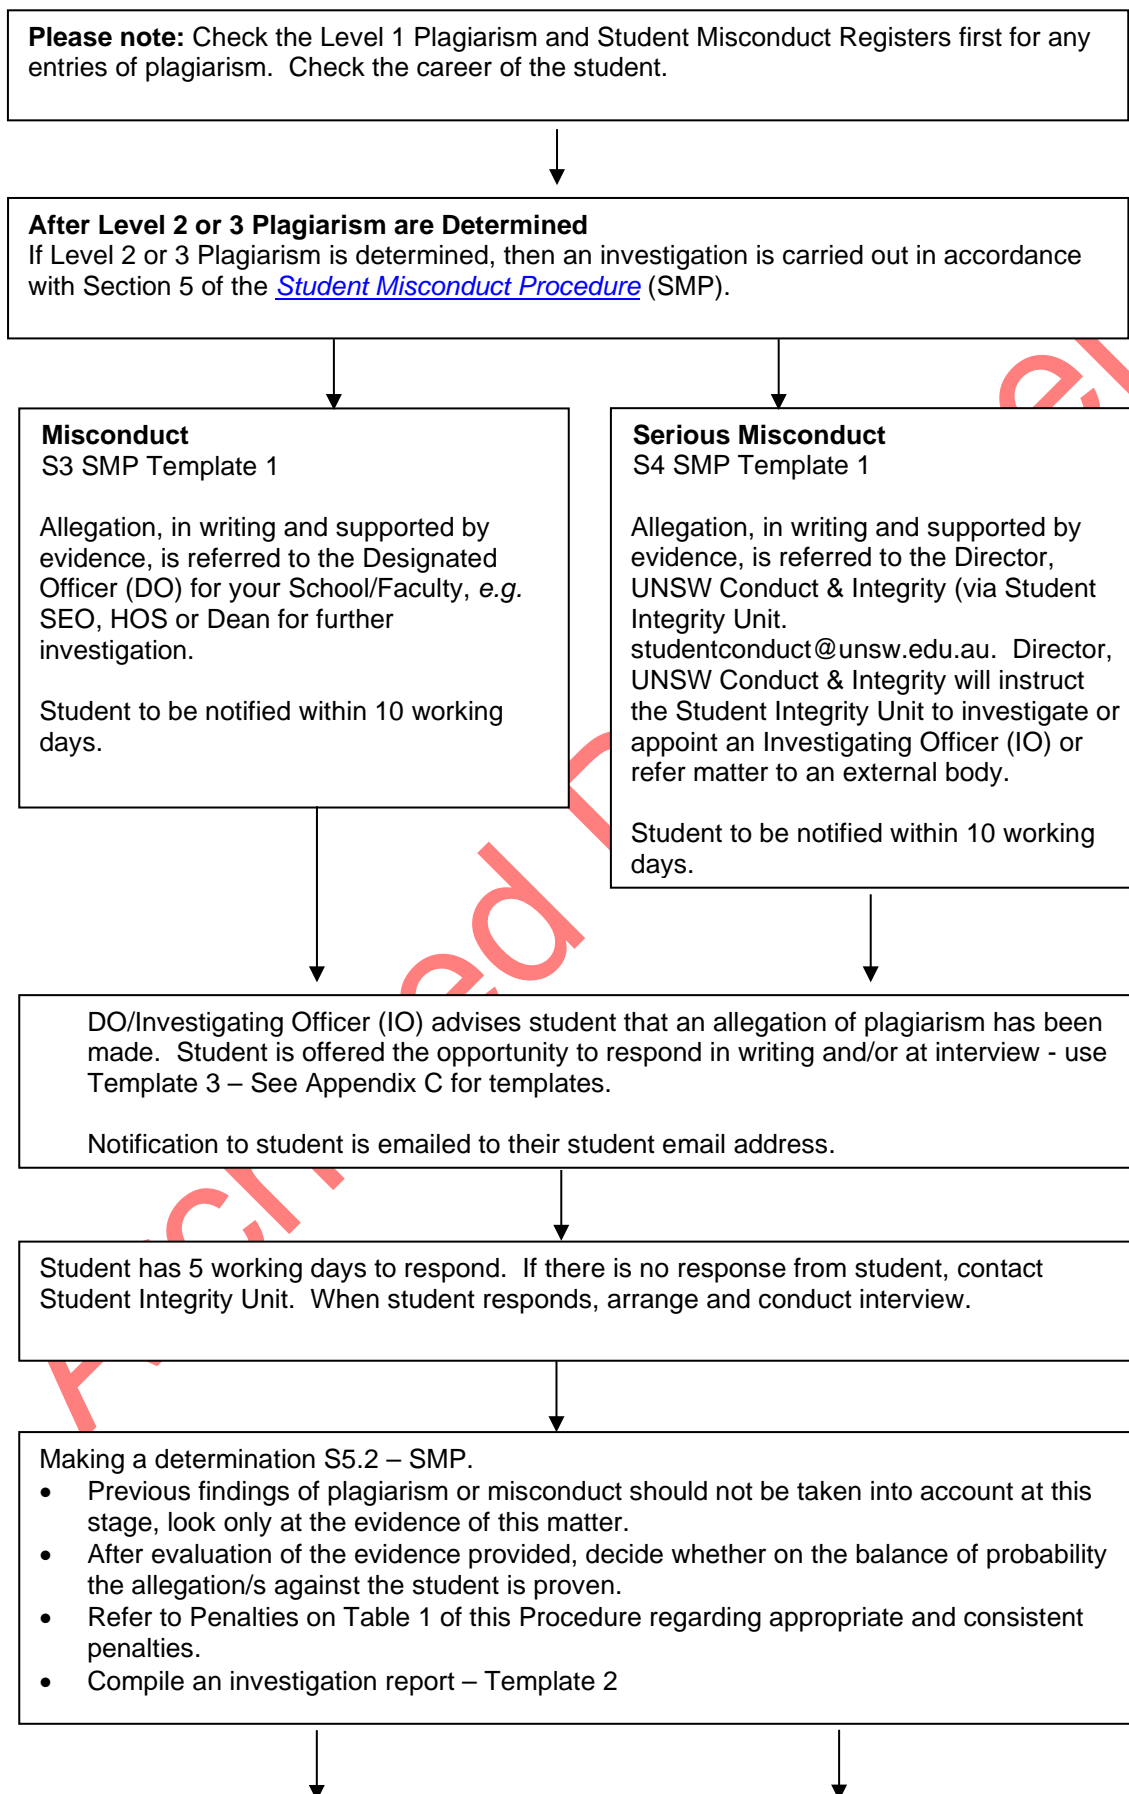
**Please note:** Check the Level 1 Plagiarism and Student Misconduct Registers first for any entries of plagiarism. Check the career of the student.

**After Level 2 or 3 Plagiarism are Determined**
If Level 2 or 3 Plagiarism is determined, then an investigation is carried out in accordance with Section 5 of the *Student Misconduct Procedure* (SMP).

**Misconduct**
S3 SMP Template 1

Allegation, in writing and supported by evidence, is referred to the Designated Officer (DO) for your School/Faculty, *e.g.* SEO, HOS or Dean for further investigation.

Student to be notified within 10 working days.

**Serious Misconduct**
S4 SMP Template 1

Allegation, in writing and supported by evidence, is referred to the Director, UNSW Conduct & Integrity (via Student Integrity Unit. studentconduct@unsw.edu.au. Director, UNSW Conduct & Integrity will instruct the Student Integrity Unit to investigate or appoint an Investigating Officer (IO) or refer matter to an external body.

Student to be notified within 10 working days.

DO/Investigating Officer (IO) advises student that an allegation of plagiarism has been made. Student is offered the opportunity to respond in writing and/or at interview - use Template 3 – See Appendix C for templates.

Notification to student is emailed to their student email address.

Student has 5 working days to respond. If there is no response from student, contact Student Integrity Unit. When student responds, arrange and conduct interview.

Making a determination S5.2 – SMP.
- Previous findings of plagiarism or misconduct should not be taken into account at this stage, look only at the evidence of this matter.
- After evaluation of the evidence provided, decide whether on the balance of probability the allegation/s against the student is proven.
- Refer to Penalties on Table 1 of this Procedure regarding appropriate and consistent penalties.
- Compile an investigation report – Template 2

Archived